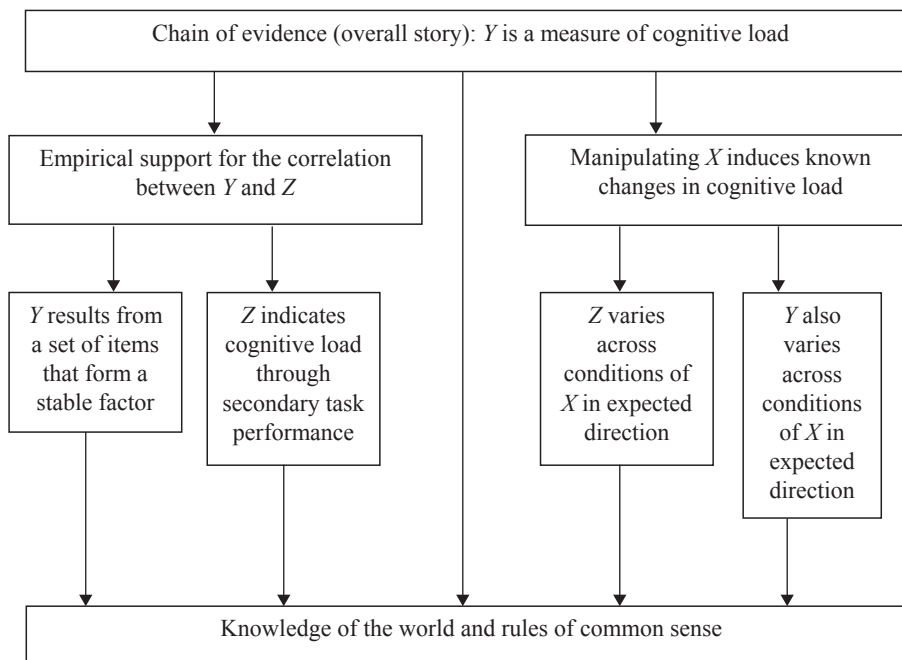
Chain of evidence (overall story): $Y$ is a measure of cognitive load

Empirical support for the correlation between $Y$ and $Z$

Manipulating $X$ induces known changes in cognitive load

$Y$ results from a set of items that form a stable factor

$Z$ indicates cognitive load through secondary task performance

$Z$ varies across conditions of $X$ in expected direction

$Y$ also varies across conditions of $X$ in expected direction

Knowledge of the world and rules of common sense